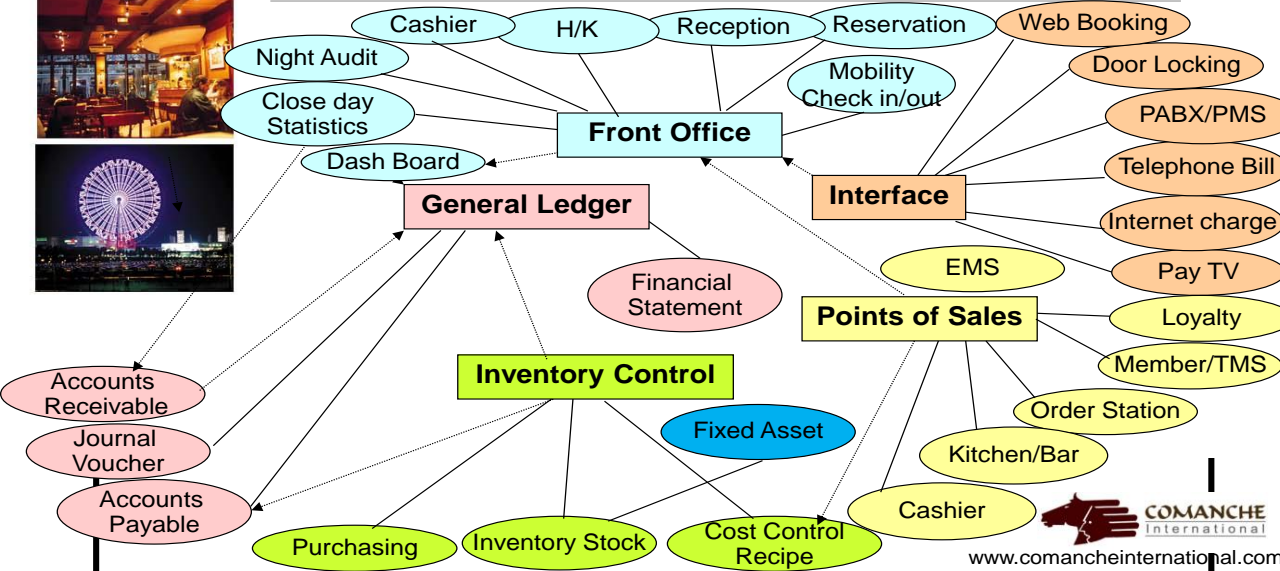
Cashier
H/K
Reception
Reservation
Web Booking
Night Audit
Door Locking
Mobility Check in/out
Close day Statistics
PABX/PMS
Front Office
Telephone Bill
Dash Board
Interface
General Ledger
Internet charge
Pay TV
EMS
Financial Statement
Points of Sales
Loyalty
Member/TMS
Inventory Control
Accounts Receivable
Order Station
Fixed Asset
Journal Voucher
Kitchen/Bar
Accounts Payable
Cashier
COMANCHE International
Purchasing
Inventory Stock
Cost Control Recipe
www.comancheinternational.com